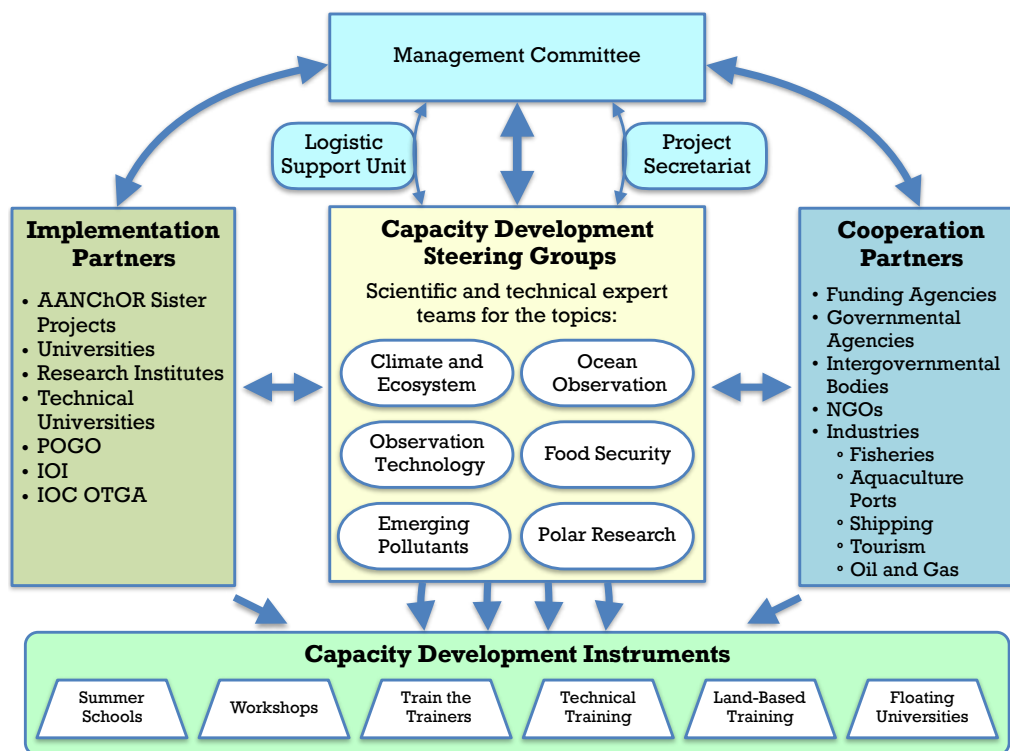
Management Committee

Logistic Support Unit

Project Secretariat

Implementation Partners

- AANChOR Sister Projects
- Universities
- Research Institutes
- Technical Universities
- POGO
- IOI
- IOC OTGA

Capacity Development Steering Groups

Scientific and technical expert teams for the topics:

Climate and Ecosystem

Ocean Observation

Observation Technology

Food Security

Emerging Pollutants

Polar Research

Cooperation Partners

- Funding Agencies
- Governmental Agencies
- Intergovernmental Bodies
- NGOs
- Industries
  - Fisheries
  - Aquaculture Ports
  - Shipping
  - Tourism
  - Oil and Gas

Capacity Development Instruments

Summer Schools

Workshops

Train the Trainers

Technical Training

Land-Based Training

Floating Universities